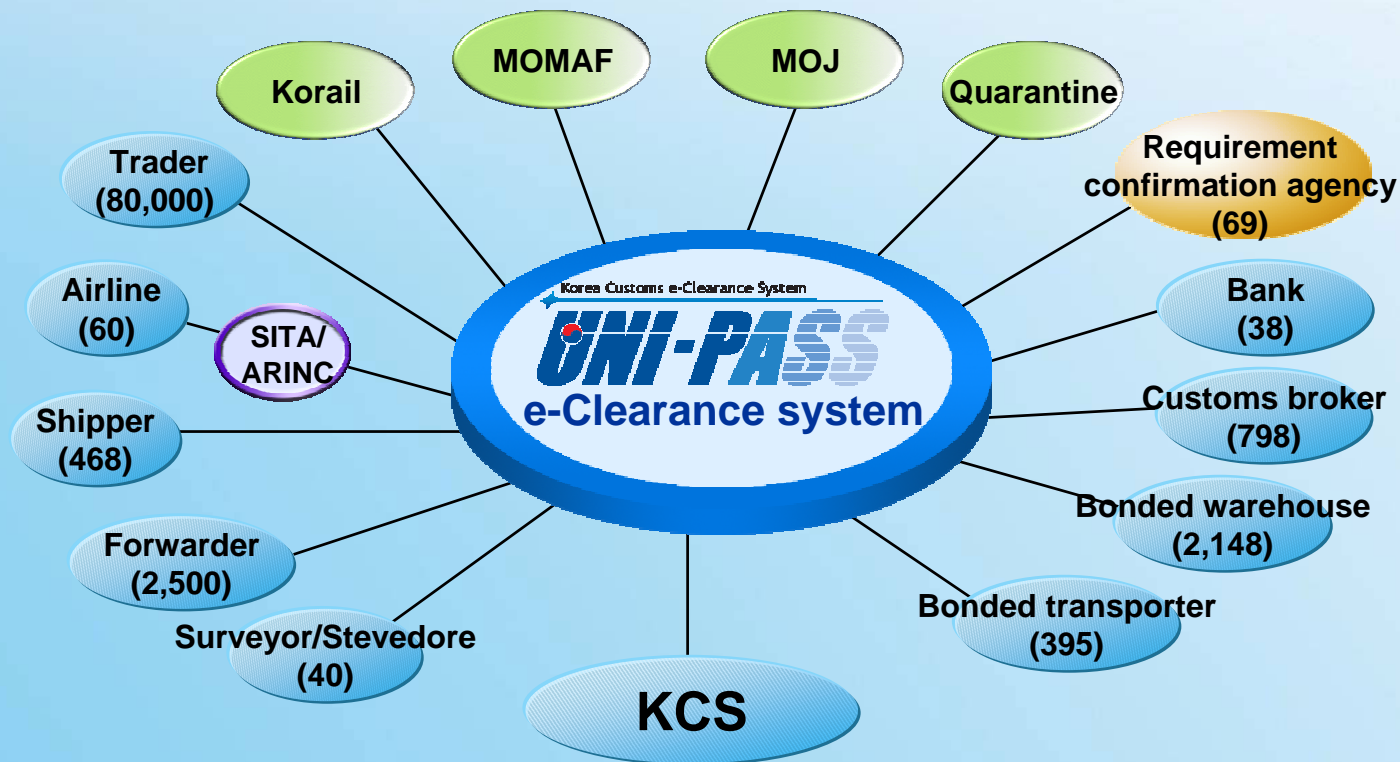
Korail

MOMAF

MOJ

Quarantine

Requirement confirmation agency (69)

Trader (80,000)

Airline (60)

SITA/ ARINC

Korea Customs e-Clearance System

UNI-PASS

e-Clearance system

Bank (38)

Customs broker (798)

Shipper (468)

Bonded warehouse (2,148)

Forwarder (2,500)

Bonded transporter (395)

Surveyor/Stevedore (40)

KCS